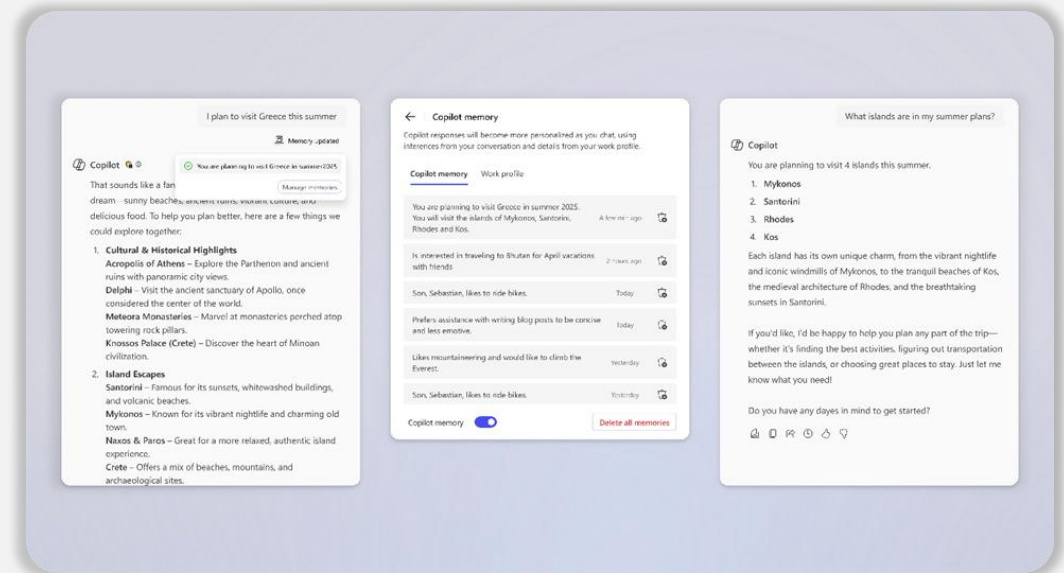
I plan to visit Greece this summer

Memory updated

Copilot

You are planning to visit Greece in summer 2025.

Manage memories

That sounds like a fan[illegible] dream – sunny beaches, ancient ruins, vibrant culture, and delicious food. To help you plan better, here are a few things we could explore together:

1. **Cultural & Historical Highlights**
**Acropolis of Athens** – Explore the Parthenon and ancient ruins with panoramic city views.
**Delphi** – Visit the ancient sanctuary of Apollo, once considered the center of the world.
**Meteora Monasteries** – Marvel at monasteries perched atop towering rock pillars.
**Knossos Palace (Crete)** – Discover the heart of Minoan civilization.
2. **Island Escapes**
**Santorini** – Famous for its sunsets, whitewashed buildings, and volcanic beaches.
**Mykonos** – Known for its vibrant nightlife and charming old town.
**Naxos & Paros** – Great for a more relaxed, authentic island experience.
**Crete** – Offers a mix of beaches, mountains, and archaeological sites.

Copilot memory

Copilot responses will become more personalized as you chat, using inferences from your conversation and details from your work profile.

Copilot memory Work profile

| | |
|---|---|
| You are planning to visit Greece in summer 2025. You will visit the islands of Mykonos, Santorini, Rhodes and Kos. | A few min ago |
| Is interested in traveling to Bhutan for April vacations with friends | 2 hours ago |
| Son, Sebastian, likes to ride bikes. | Today |
| Prefers assistance with writing blog posts to be concise and less emotive. | Today |
| Likes mountaineering and would like to climb the Everest. | Yesterday |
| Son, Sebastian, likes to ride bikes. | Yesterday |

Copilot memory

Delete all memories

What islands are in my summer plans?

Copilot

You are planning to visit 4 islands this summer.

1. **Mykonos**
2. **Santorini**
3. **Rhodes**
4. **Kos**

Each island has its own unique charm, from the vibrant nightlife and iconic windmills of Mykonos, to the tranquil beaches of Kos, the medieval architecture of Rhodes, and the breathtaking sunsets in Santorini.

If you'd like, I'd be happy to help you plan any part of the trip—whether it's finding the best activities, figuring out transportation between the islands, or choosing great places to stay. Just let me know what you need!

Do you have any dayes in mind to get started?